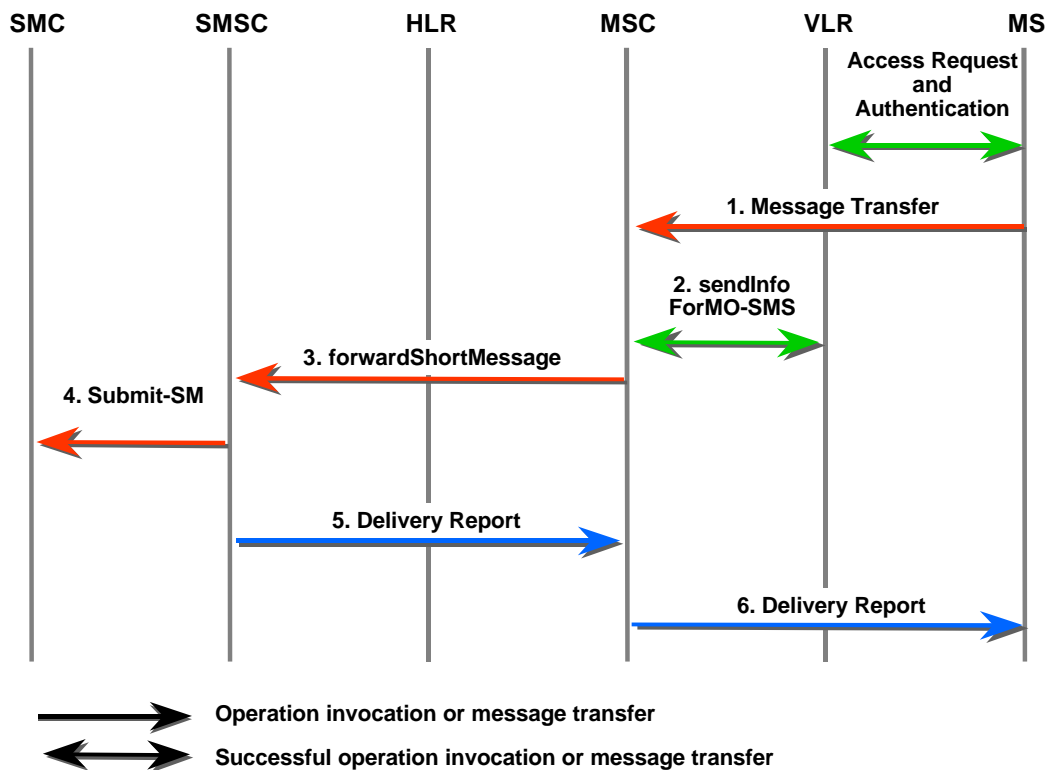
SMC SMSC HLR MSC VLR MS

Access Request and Authentication

1. Message Transfer

2. sendInfo ForMO-SMS

3. forwardShortMessage

4. Submit-SM

5. Delivery Report

6. Delivery Report

Operation invocation or message transfer

Successful operation invocation or message transfer